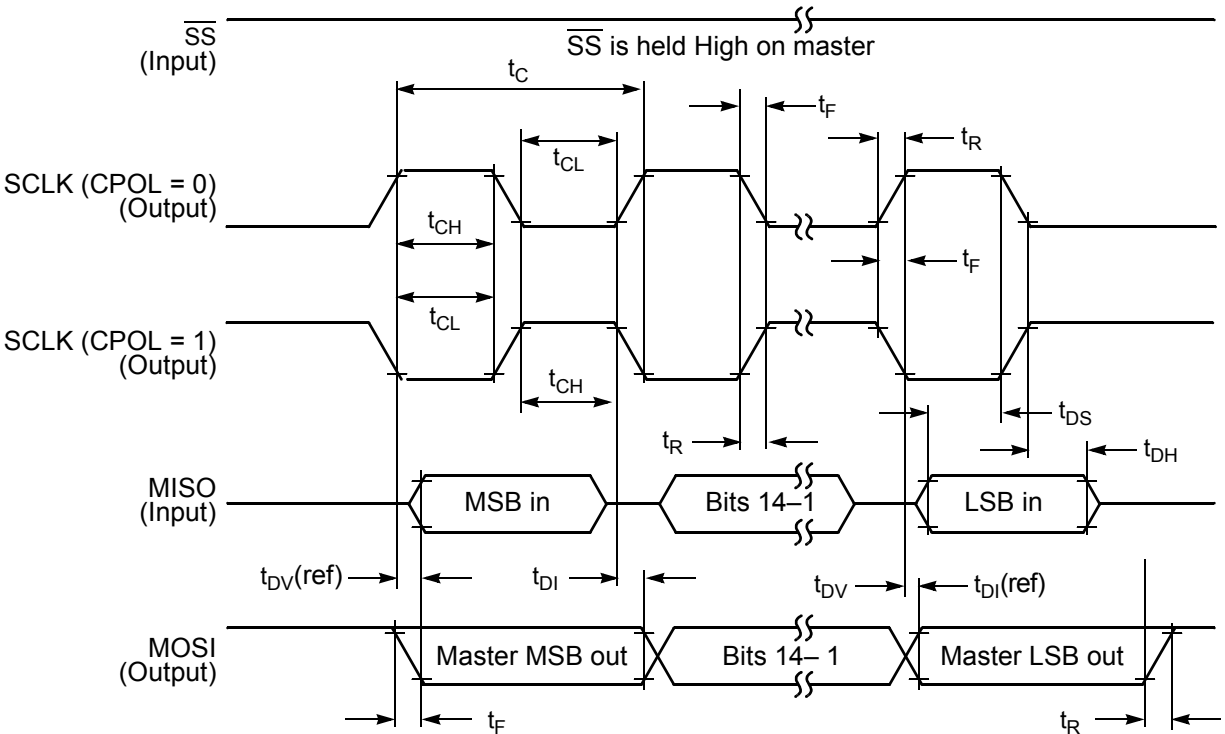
$\overline{SS}$
(Input)

$\overline{SS}$ is held High on master

$t_C$

$t_F$

$t_{CL}$

$t_R$

SCLK (CPOL = 0)
(Output)

$t_{CH}$

$t_F$

$t_{CL}$

SCLK (CPOL = 1)
(Output)

$t_{CH}$

$t_{DS}$

$t_R$

$t_{DH}$

MISO
(Input)

MSB in

Bits 14–1

LSB in

$t_{DV}$(ref)

$t_{DI}$

$t_{DV}$

$t_{DI}$(ref)

MOSI
(Output)

Master MSB out

Bits 14– 1

Master LSB out

$t_F$

$t_R$